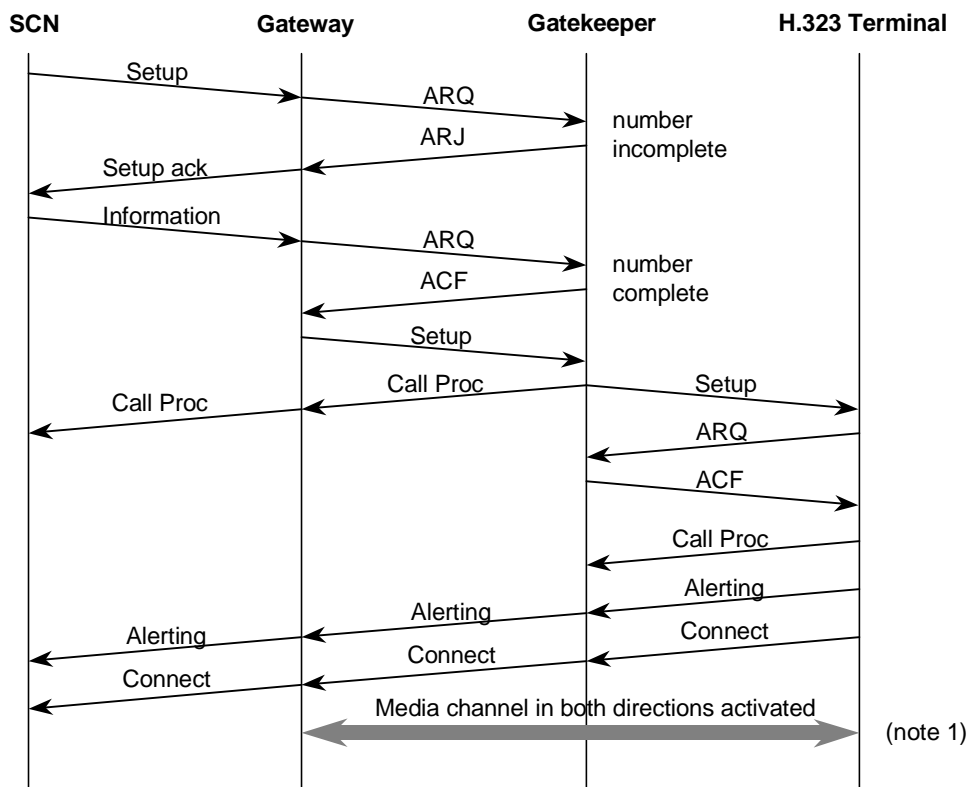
SCN Gateway Gatekeeper H.323 Terminal

Setup
ARQ
ARJ
number incomplete
Setup ack
Information
ARQ
number complete
ACF
Setup
Call Proc
Setup
Call Proc
ARQ
ACF
Call Proc
Alerting
Alerting
Alerting
Connect
Connect
Connect
Media channel in both directions activated
(note 1)